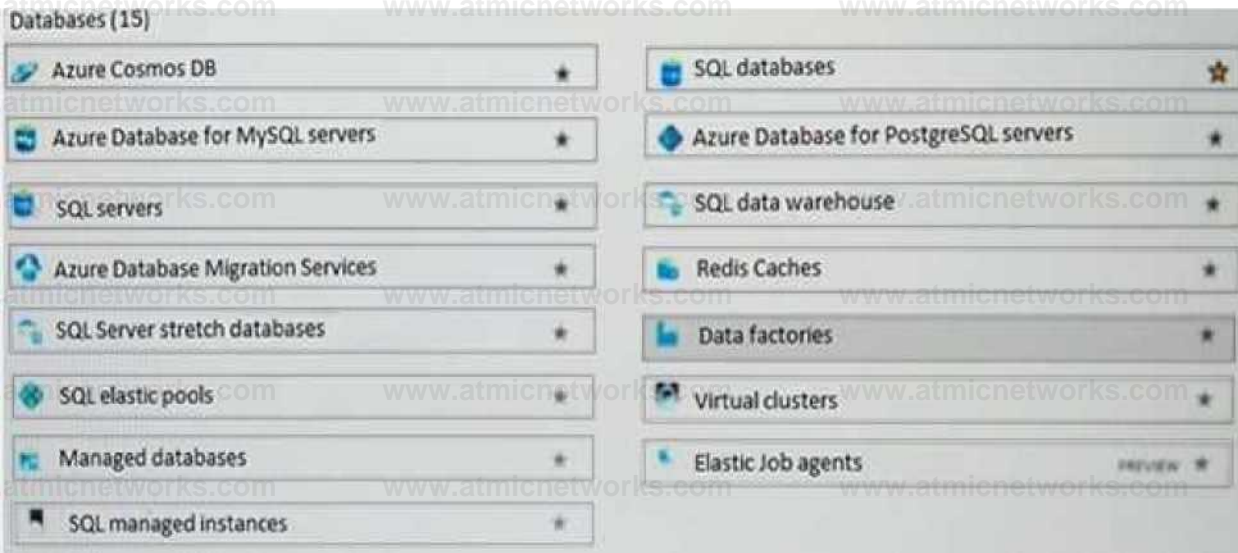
Databases (15)

Azure Cosmos DB ★

SQL databases ☆

Azure Database for MySQL servers ★

Azure Database for PostgreSQL servers ★

SQL servers ★

SQL data warehouse ★

Azure Database Migration Services ★

Redis Caches ★

SQL Server stretch databases ★

Data factories ★

SQL elastic pools ★

Virtual clusters ★

Managed databases ★

Elastic Job agents PREVIEW ★

SQL managed instances ★

www.atmicnetworks.com